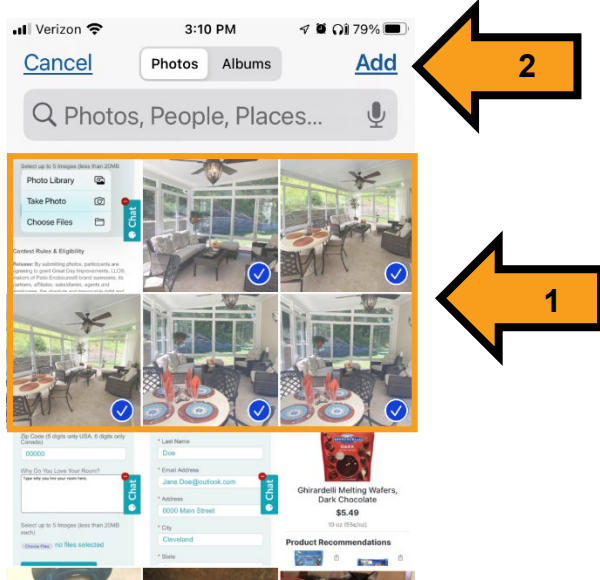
Verizon 3:10 PM 79%

Cancel Photos Albums Add

Photos, People, Places...

2

Select up to 5 images (less than 20MB each)

Photo Library

Take Photo

Choose Files

Chat

Contest Rules & Eligibility

Release: By submitting photos, participants are agreeing to grant Great Day Improvements, LLC®, makers of Patio Enclosures® brand sunrooms, its partners, affiliates, subsidiaries, agents and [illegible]

1

Zip Code (5 digits only USA, 6 digits only Canada)

00000

Why Do You Love Your Room?

Type why you love your room here.

Chat

Select up to 5 images (less than 20MB each)

Choose Files no files selected

* Last Name

Doe

* Email Address

Jane.Doe@outlook.com

* Address

0000 Main Street

Chat

* City

Cleveland

* State

Ghirardelli Melting Wafers, Dark Chocolate

$5.49

10 oz ($5/oz)

Product Recommendations